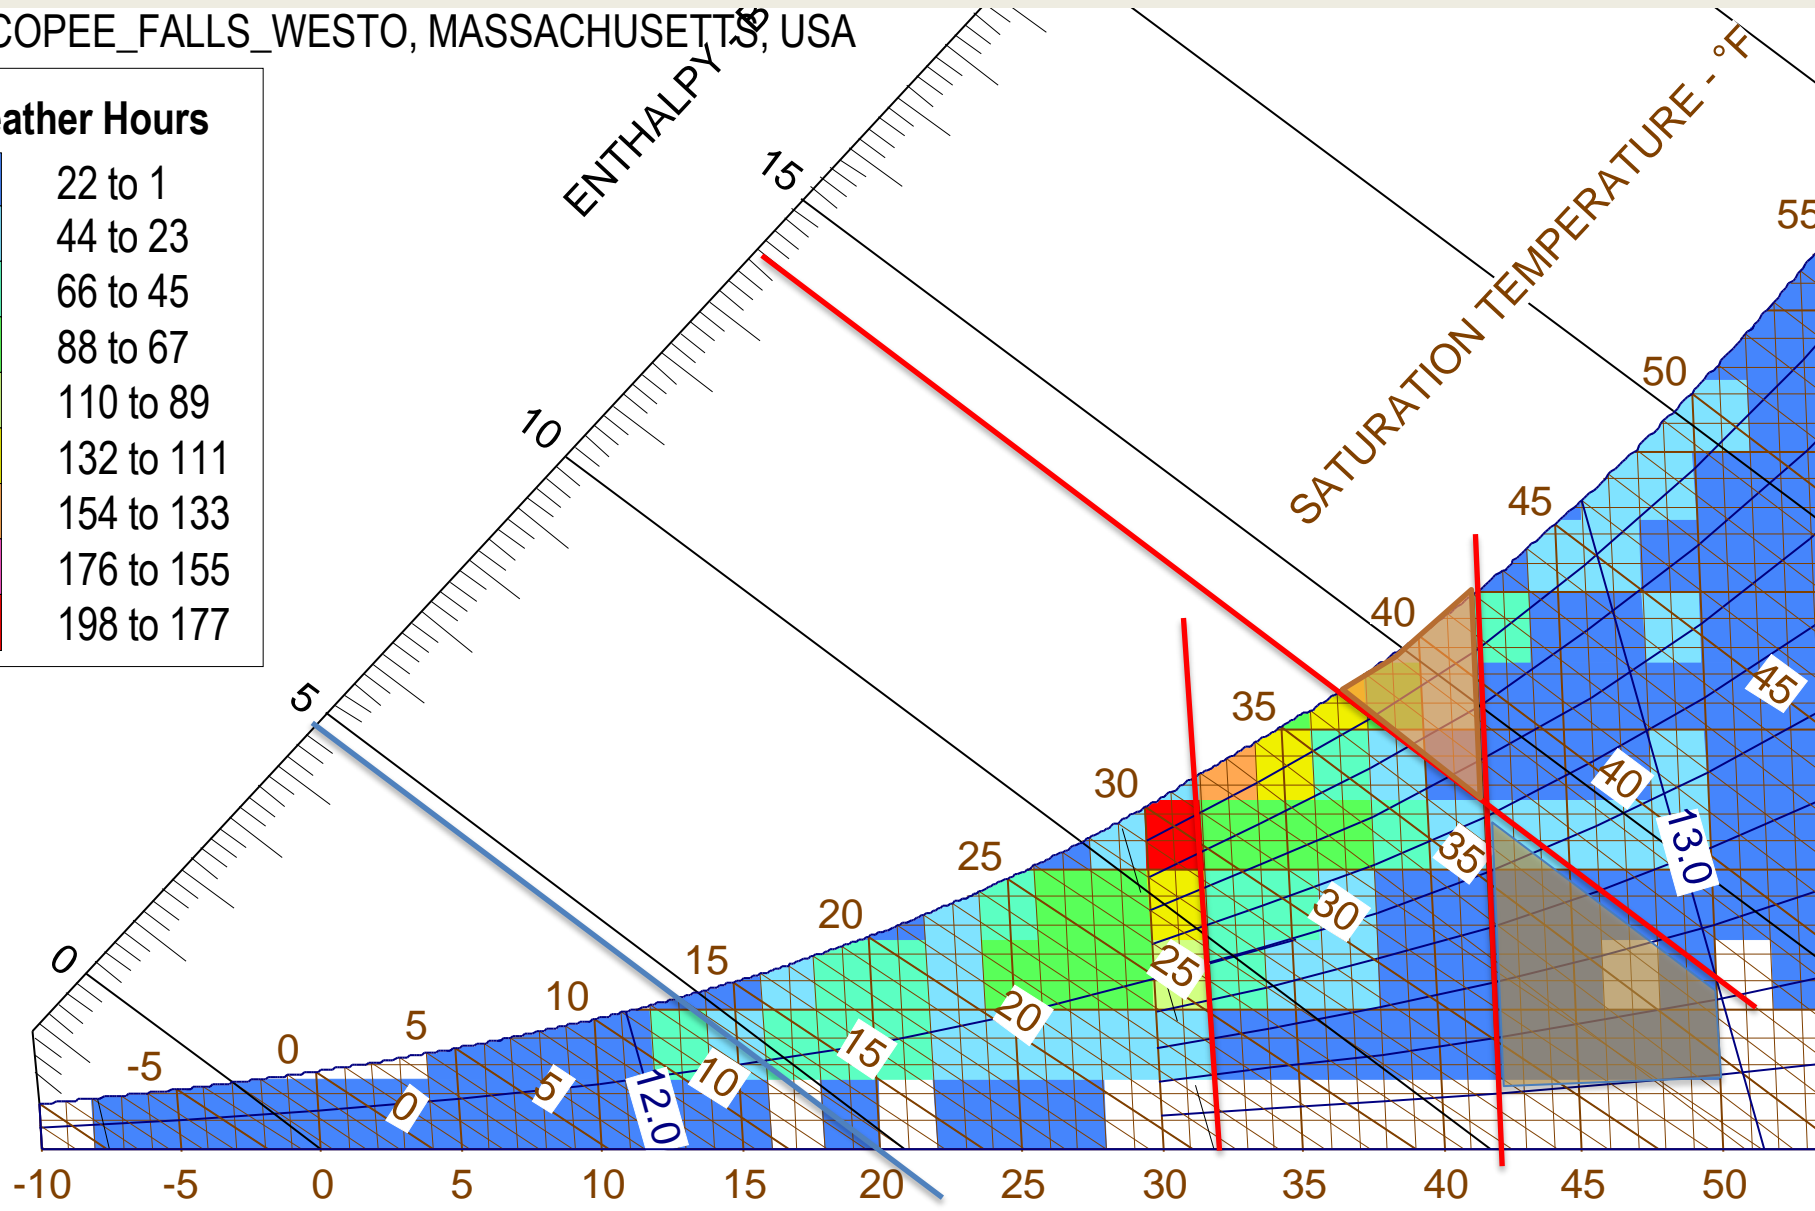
COPEE_FALLS_WESTO, MASSACHUSETTS, USA

ather Hours

22 to 1
44 to 23
66 to 45
88 to 67
110 to 89
132 to 111
154 to 133
176 to 155
198 to 177

ENTHALPY - B

15
10
5
0

SATURATION TEMPERATURE - °F

55
50
45
40
35
30
25
20
15
10
5
0
-5

45
40
35
30
25
20
15
10
5
0

13.0
12.0

-10 -5 0 5 10 15 20 25 30 35 40 45 50